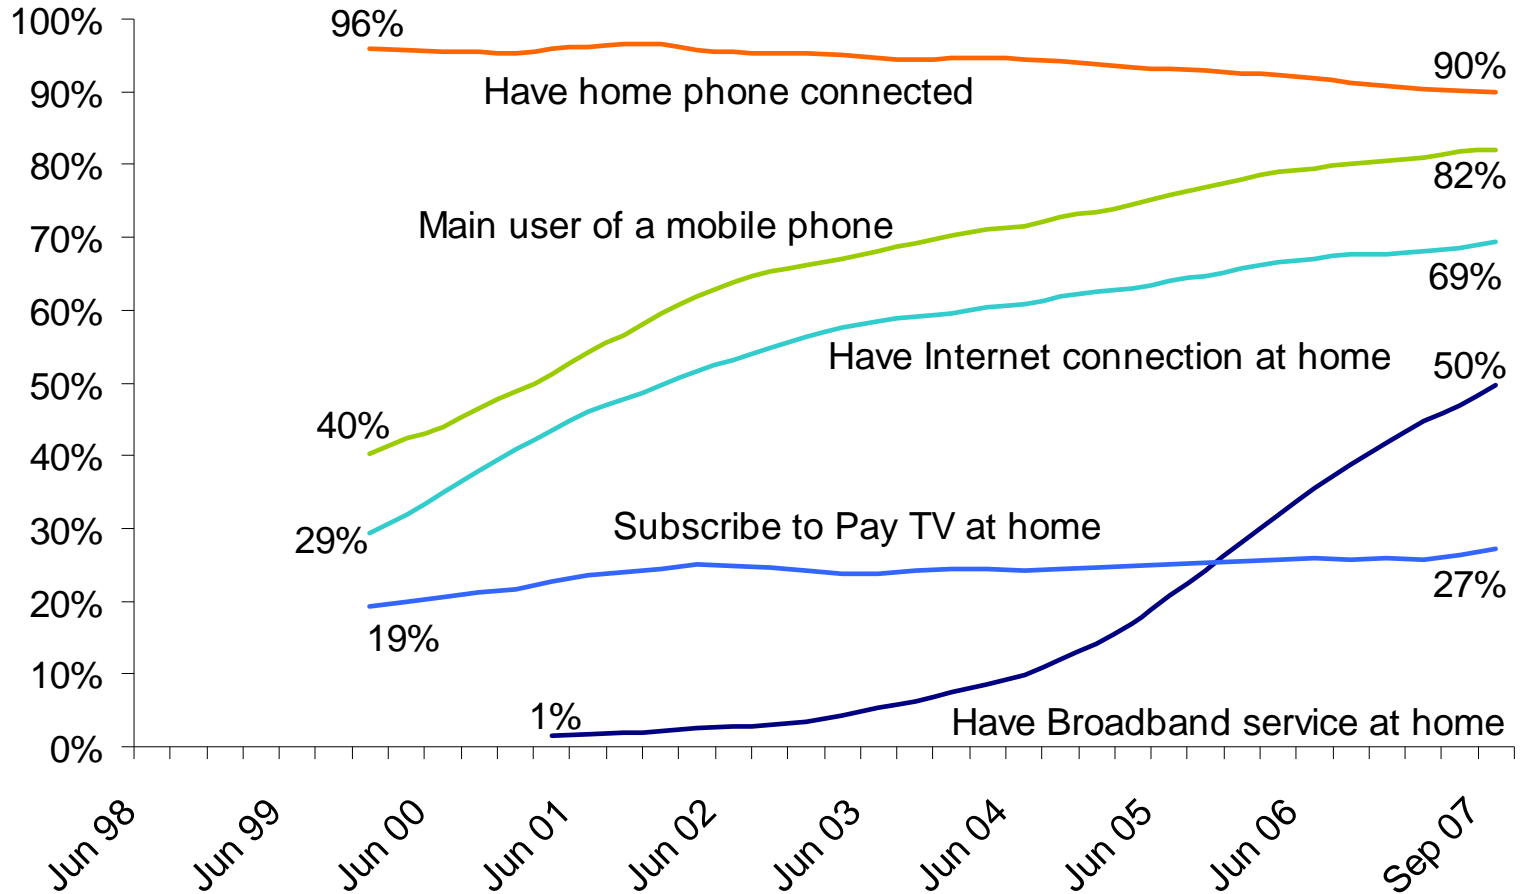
100%
90%
80%
70%
60%
50%
40%
30%
20%
10%
0%

96%
Have home phone connected
90%
82%
Main user of a mobile phone
69%
Have Internet connection at home
50%
40%
29%
Subscribe to Pay TV at home
27%
19%
1%
Have Broadband service at home

Jun 98
Jun 99
Jun 00
Jun 01
Jun 02
Jun 03
Jun 04
Jun 05
Jun 06
Sep 07